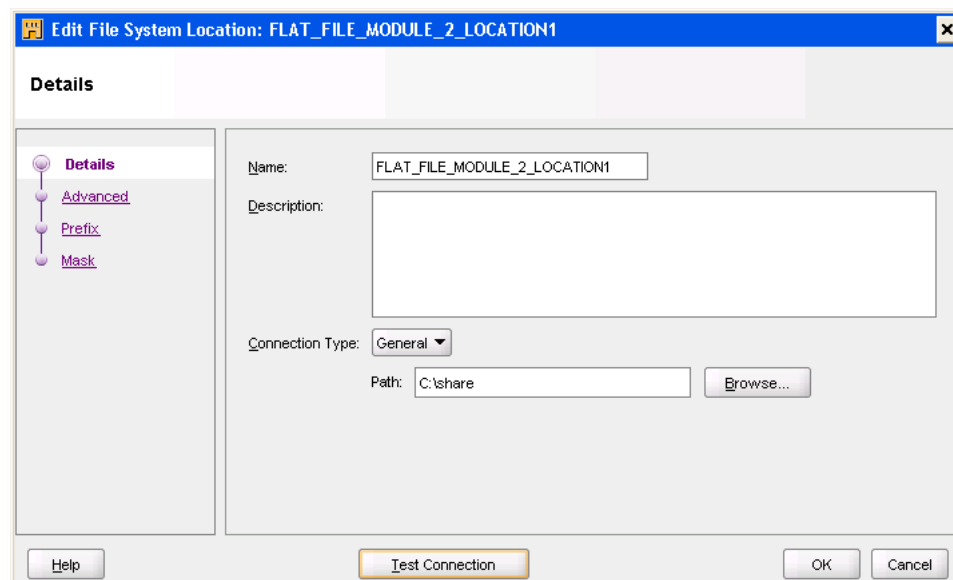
Edit File System Location: FLAT_FILE_MODULE_2_LOCATION1

Details

Details
Advanced
Prefix
Mask

Name: FLAT_FILE_MODULE_2_LOCATION1

Description:

Connection Type: General

Path: C:\share

Browse...

Help

Test Connection

OK

Cancel